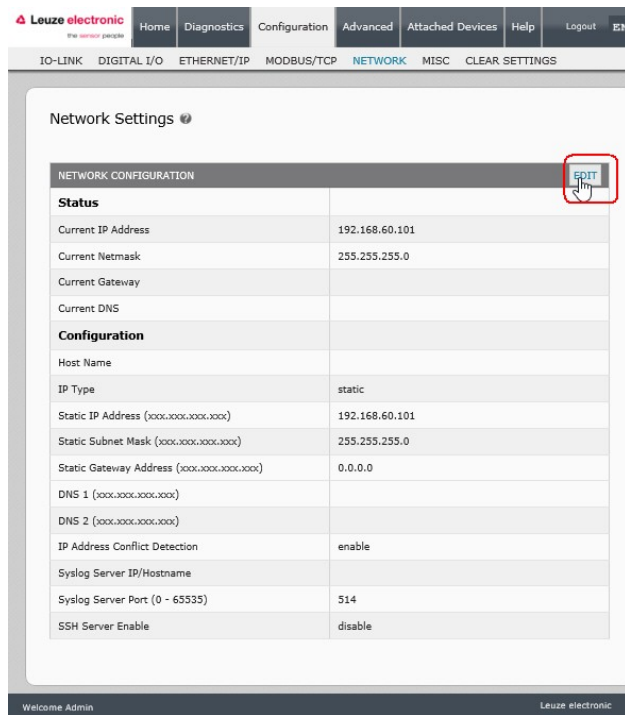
Leuze electronic
the sensor people

Home Diagnostics Configuration Advanced Attached Devices Help Logout EN

IO-LINK DIGITAL I/O ETHERNET/IP MODBUS/TCP NETWORK MISC CLEAR SETTINGS

Network Settings

NETWORK CONFIGURATION EDIT

| Status | |
|---|---|
| Current IP Address | 192.168.60.101 |
| Current Netmask | 255.255.255.0 |
| Current Gateway | |
| Current DNS | |
| **Configuration** | |
| Host Name | |
| IP Type | static |
| Static IP Address (xxx.xxx.xxx.xxx) | 192.168.60.101 |
| Static Subnet Mask (xxx.xxx.xxx.xxx) | 255.255.255.0 |
| Static Gateway Address (xxx.xxx.xxx.xxx) | 0.0.0.0 |
| DNS 1 (xxx.xxx.xxx.xxx) | |
| DNS 2 (xxx.xxx.xxx.xxx) | |
| IP Address Conflict Detection | enable |
| Syslog Server IP/Hostname | |
| Syslog Server Port (0 - 65535) | 514 |
| SSH Server Enable | disable |

Welcome Admin Leuze electronic